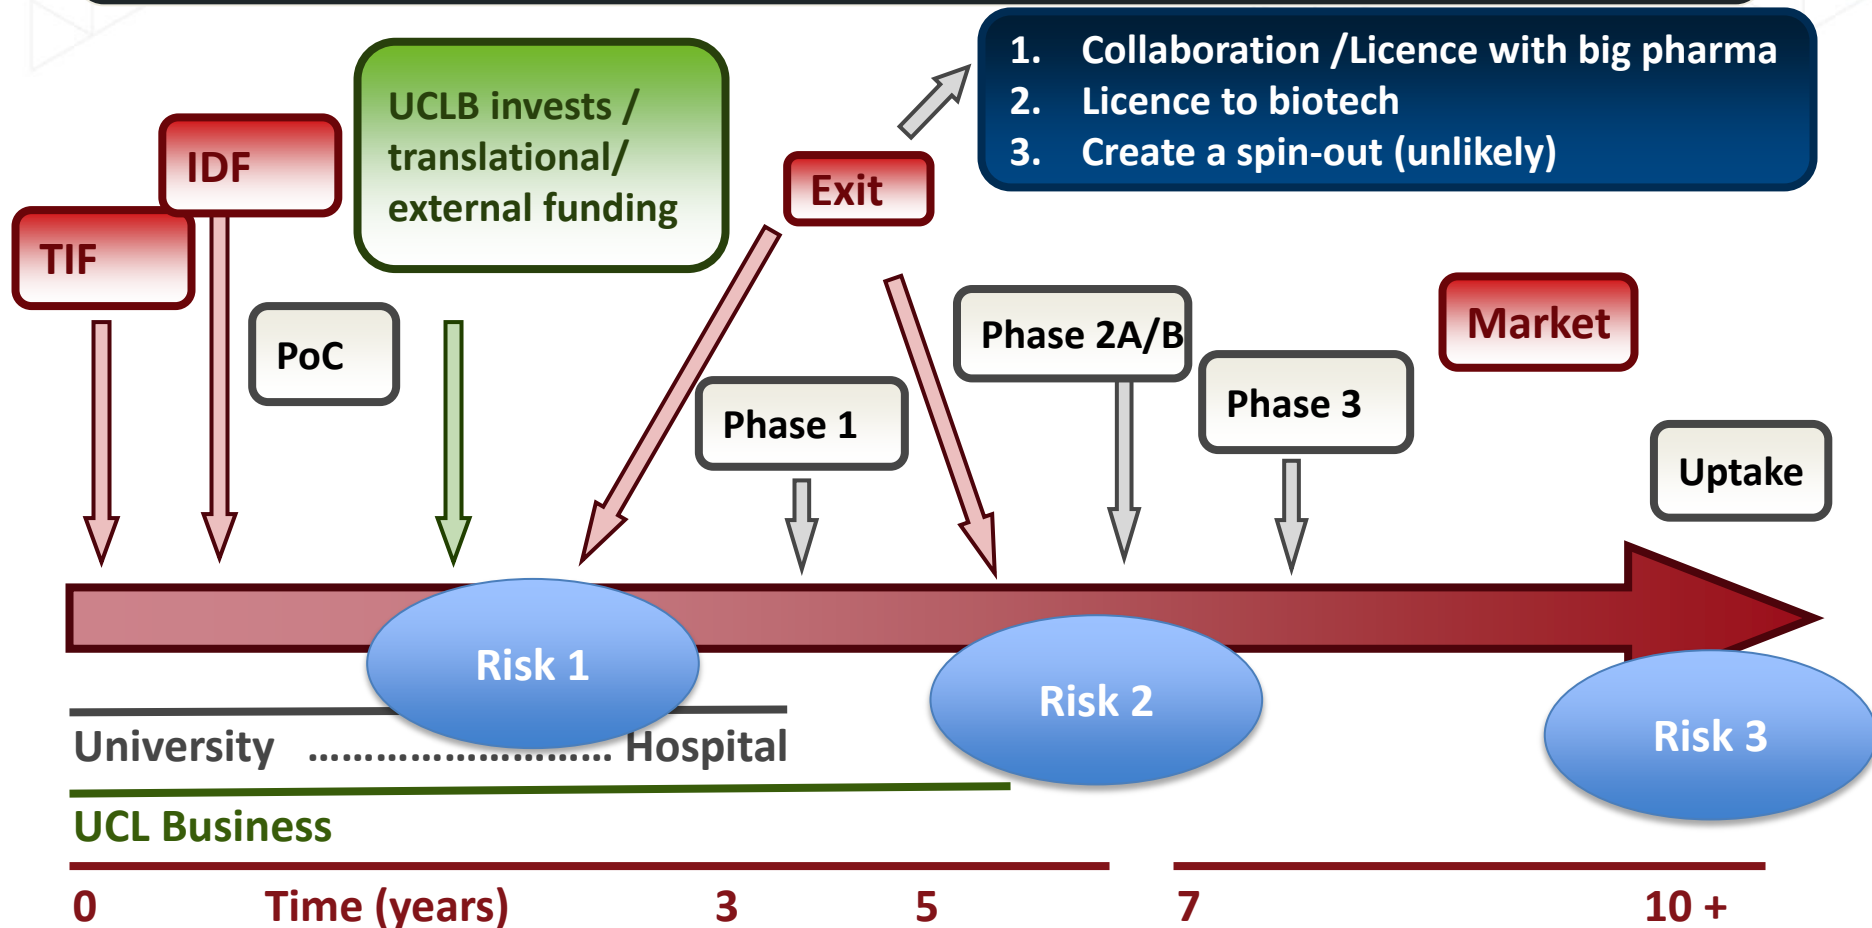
1. Collaboration /Licence with big pharma
2. Licence to biotech
3. Create a spin-out (unlikely)

UCLB invests / translational/ external funding

IDF

TIF

Exit

PoC

Phase 2A/B

Market

Phase 1

Phase 3

Uptake

Risk 1

Risk 2

Risk 3

University ............................ Hospital

UCL Business

0 Time (years) 3 5 7 10 +